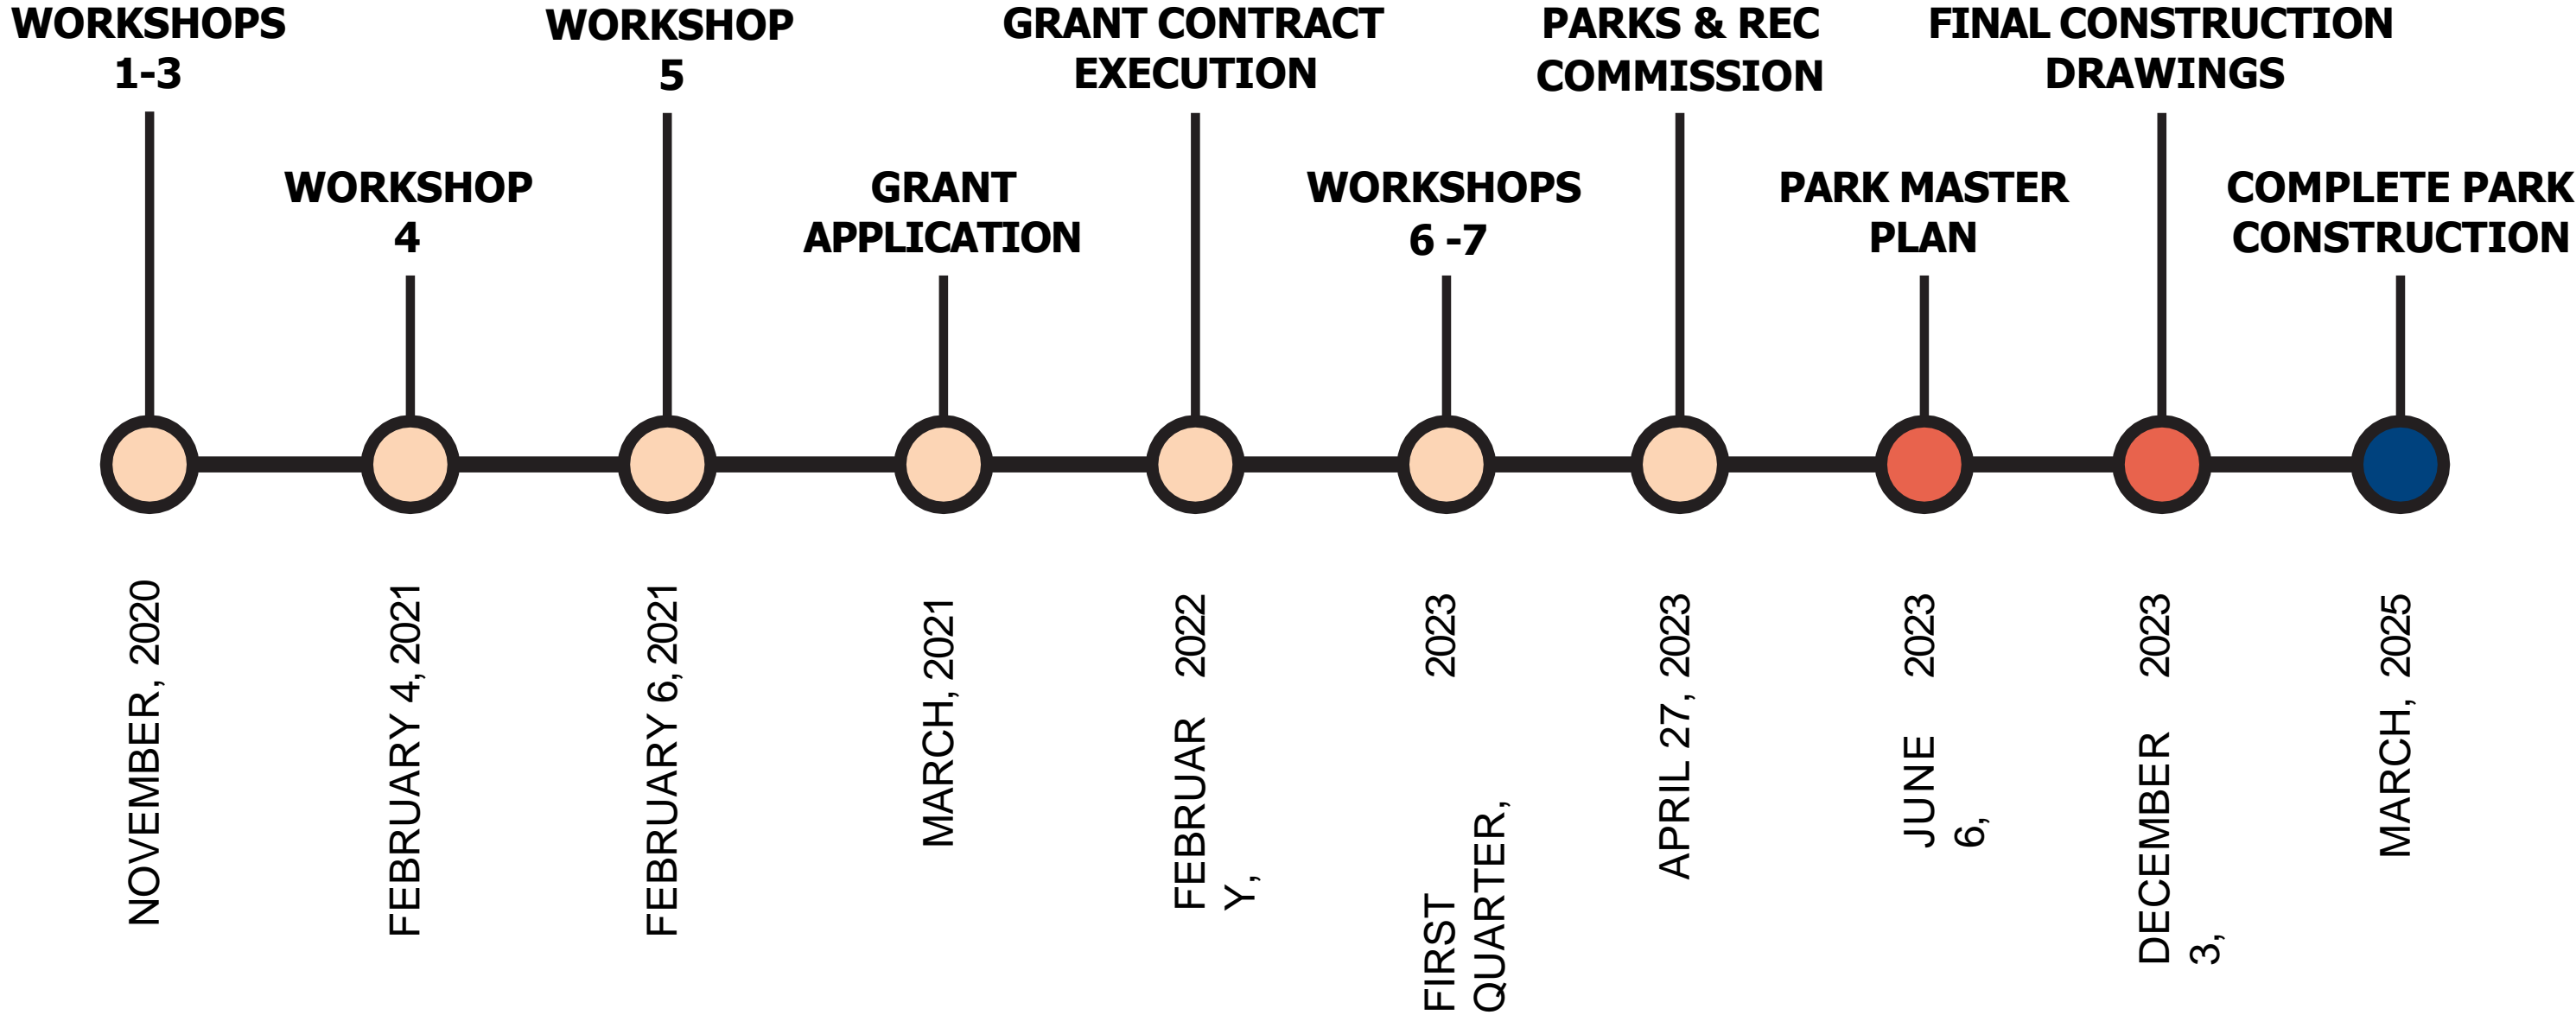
WORKSHOPS 1-3

WORKSHOP 4

WORKSHOP 5

GRANT APPLICATION

GRANT CONTRACT EXECUTION

WORKSHOPS 6 -7

PARKS & REC COMMISSION

PARK MASTER PLAN

FINAL CONSTRUCTION DRAWINGS

COMPLETE PARK CONSTRUCTION

NOVEMBER, 2020

FEBRUARY 4, 2021

FEBRUARY 6, 2021

MARCH, 2021

FEBRUAR Y, 2022

FIRST QUARTER, 2023

APRIL 27, 2023

JUNE 6, 2023

DECEMBER 3, 2023

MARCH, 2025